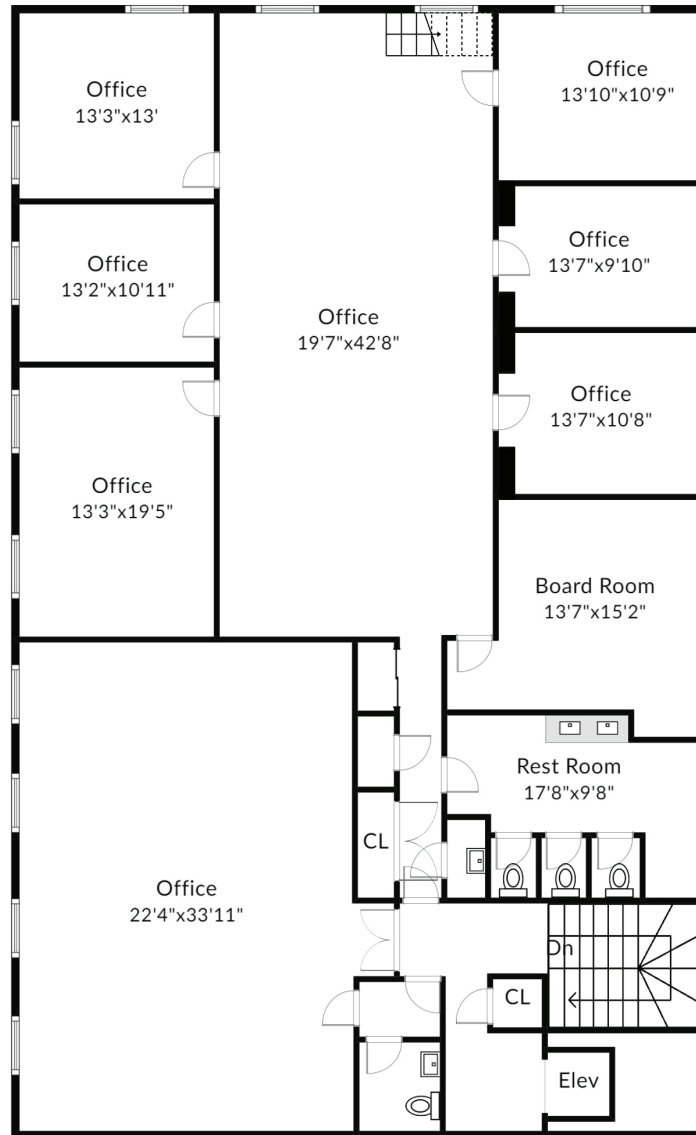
Office
13'3"x13'

Office
13'10"x10'9"

Office
13'7"x9'10"

Office
13'2"x10'11"

Office
19'7"x42'8"

Office
13'7"x10'8"

Office
13'3"x19'5"

Board Room
13'7"x15'2"

Rest Room
17'8"x9'8"

CL

Office
22'4"x33'11"

Dn

CL

Elev